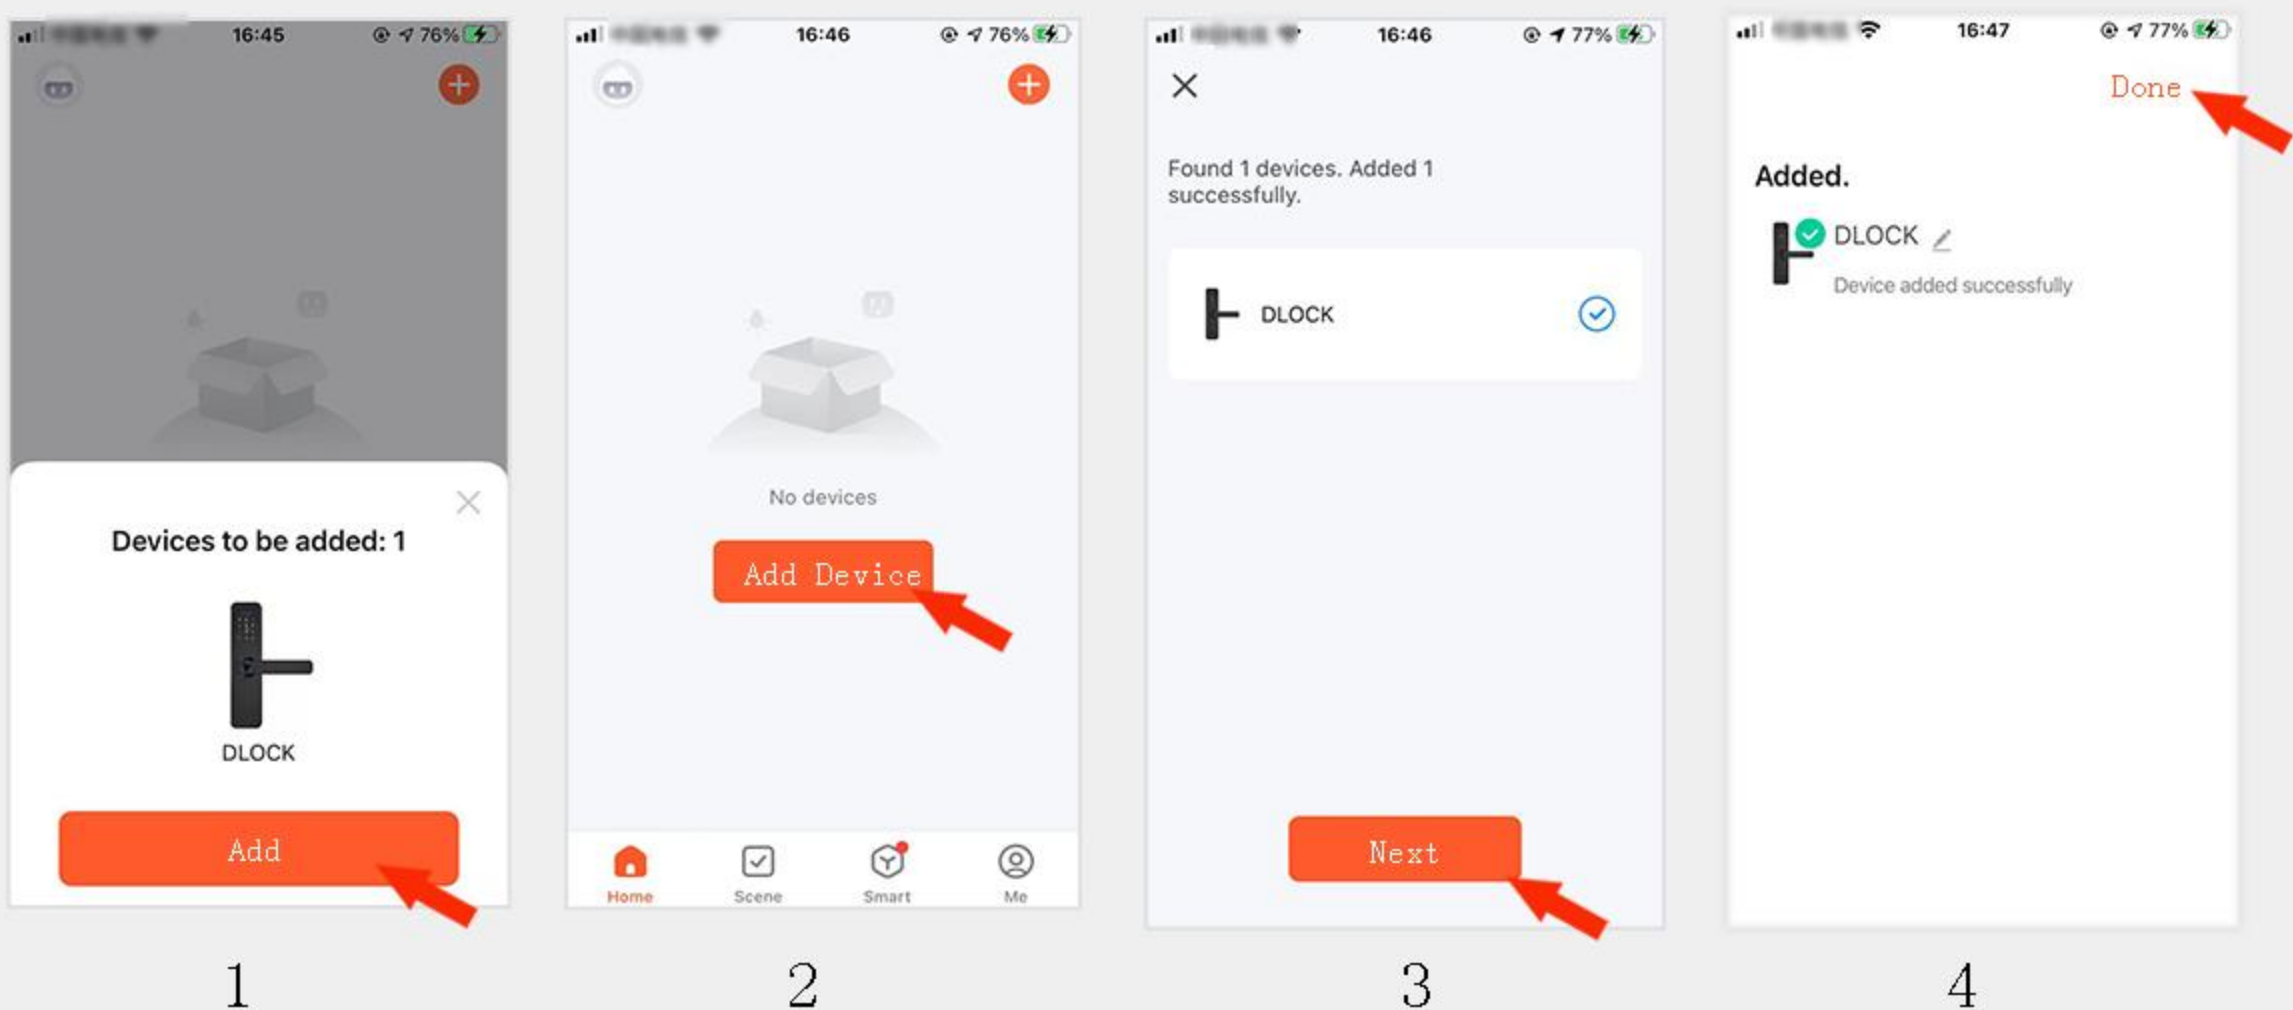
16:45 76%

Devices to be added: 1

DLOCK

Add

1

16:46 76%

No devices

Add Device

Home Scene Smart Me

2

16:46 77%

Found 1 devices. Added 1 successfully.

DLOCK

Next

3

16:47 77%

Done

Added.

DLOCK

Device added successfully

4